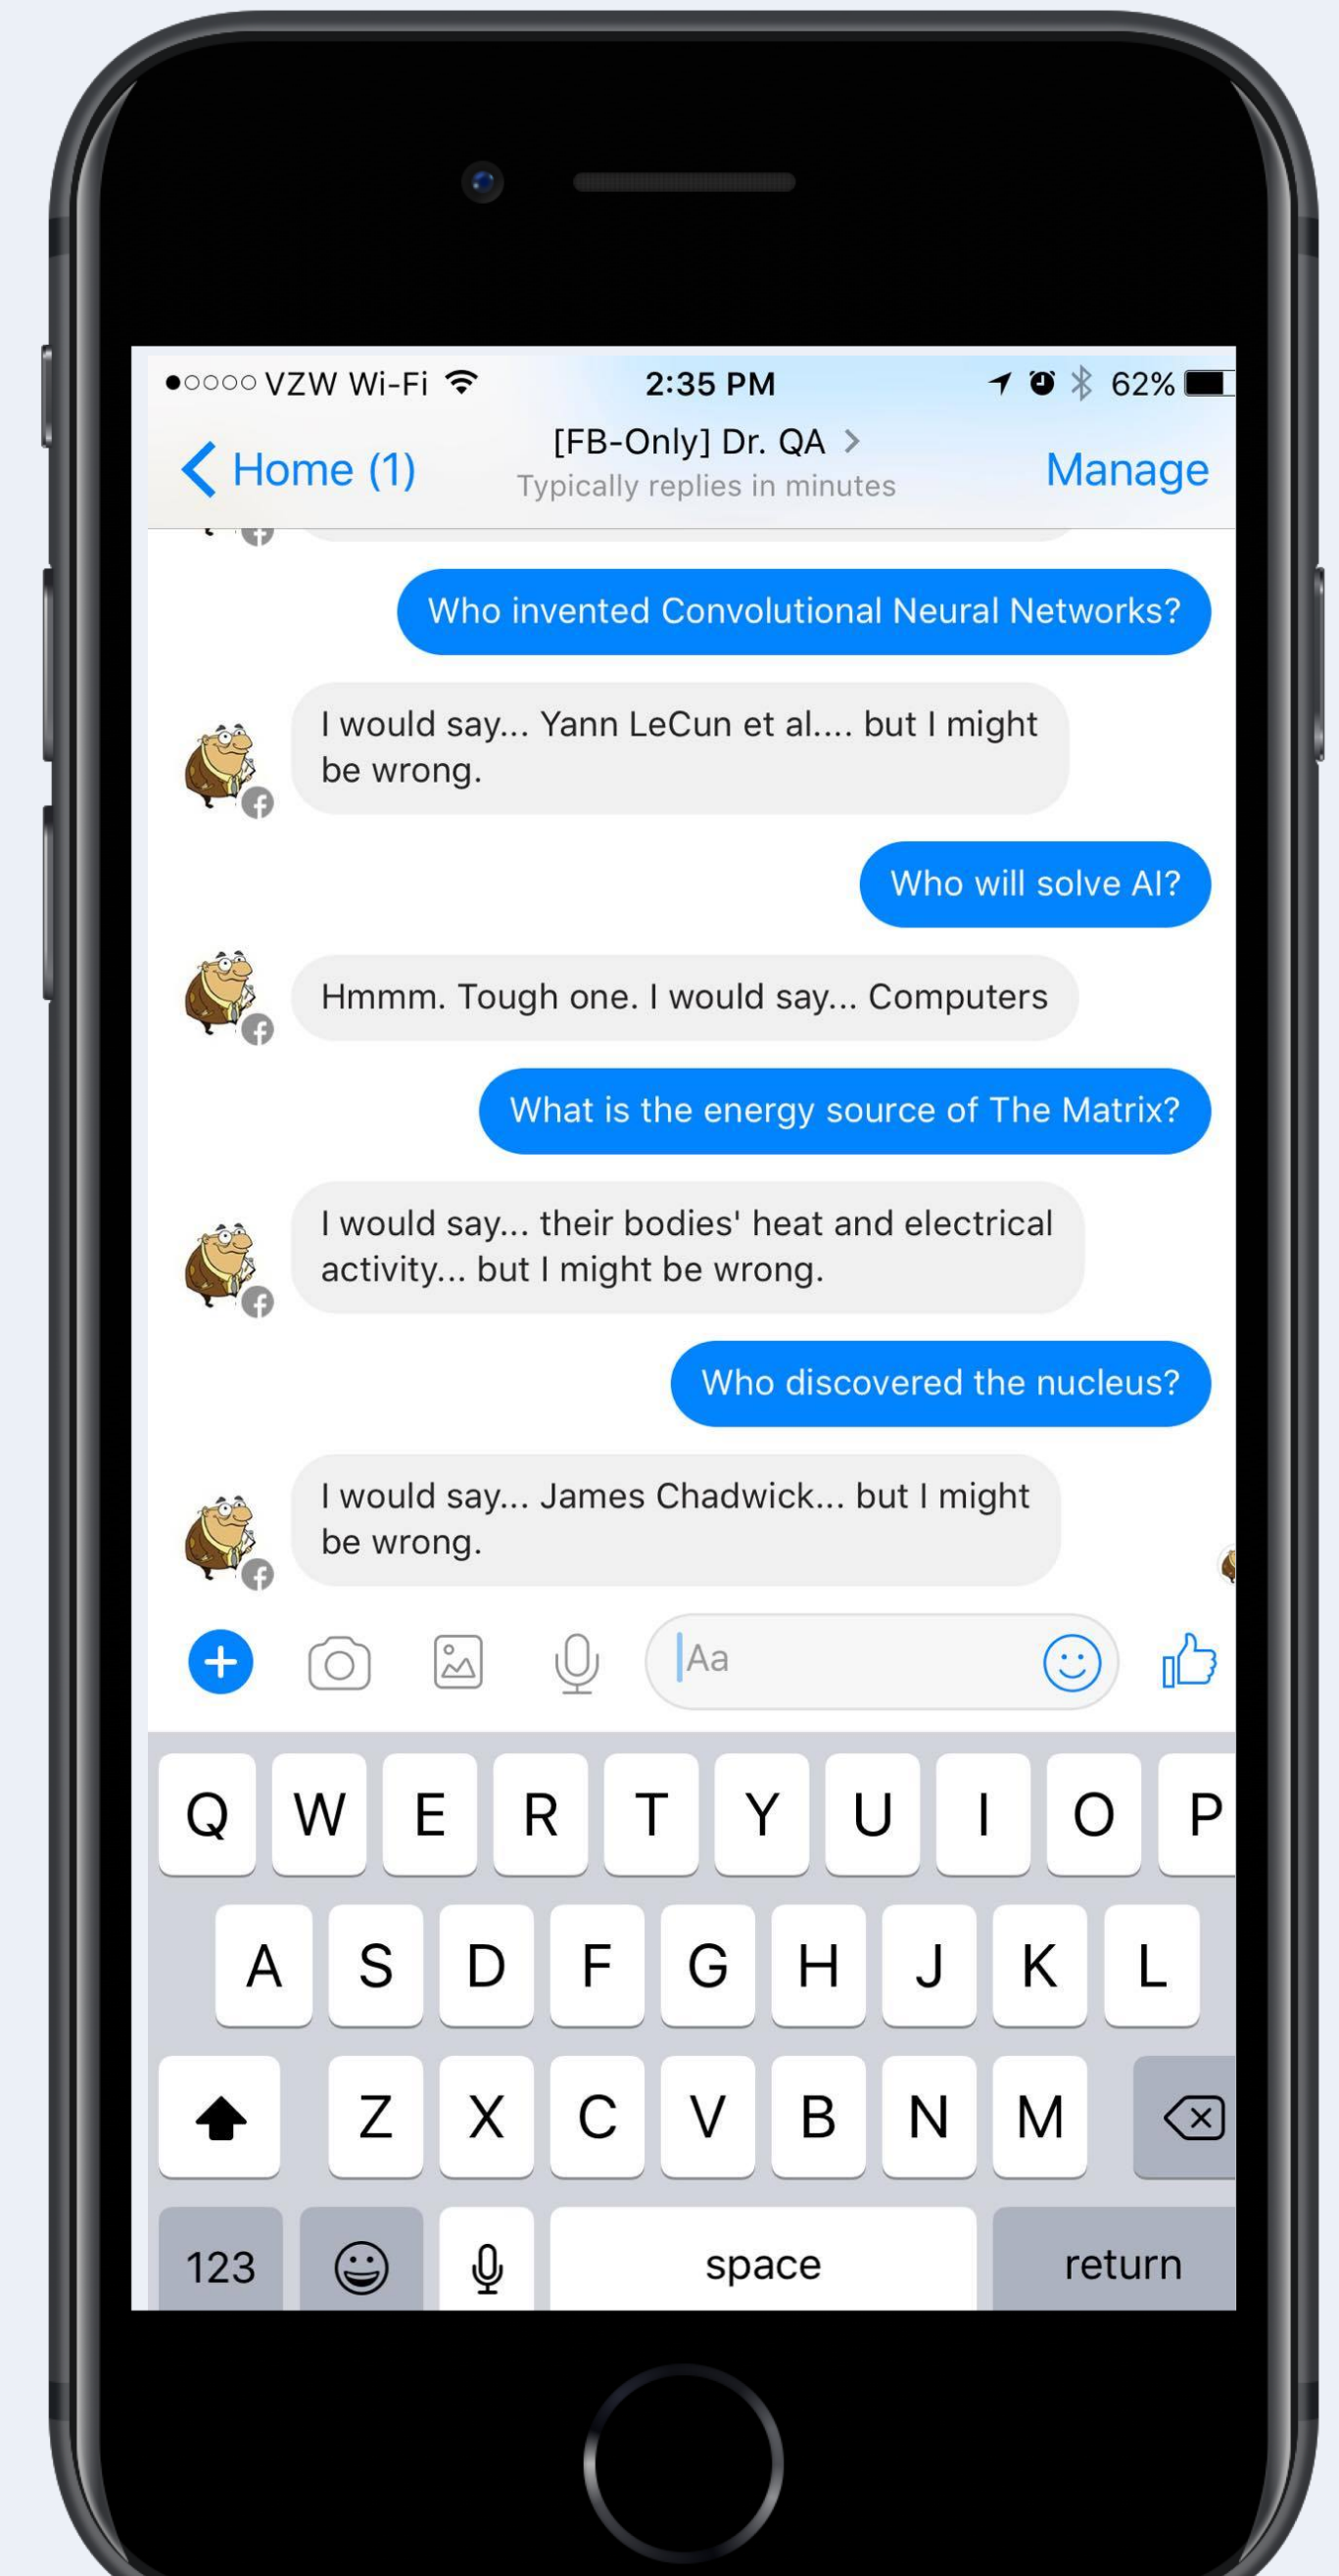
●○○○○ VZW Wi-Fi 2:35 PM 62%

Home (1)
[FB-Only] Dr. QA >
Typically replies in minutes
Manage

Who invented Convolutional Neural Networks?

I would say... Yann LeCun et al.... but I might be wrong.

Who will solve AI?

Hmmm. Tough one. I would say... Computers

What is the energy source of The Matrix?

I would say... their bodies' heat and electrical activity... but I might be wrong.

Who discovered the nucleus?

I would say... James Chadwick... but I might be wrong.

Aa

Q W E R T Y U I O P
A S D F G H J K L
Z X C V B N M
123 space return